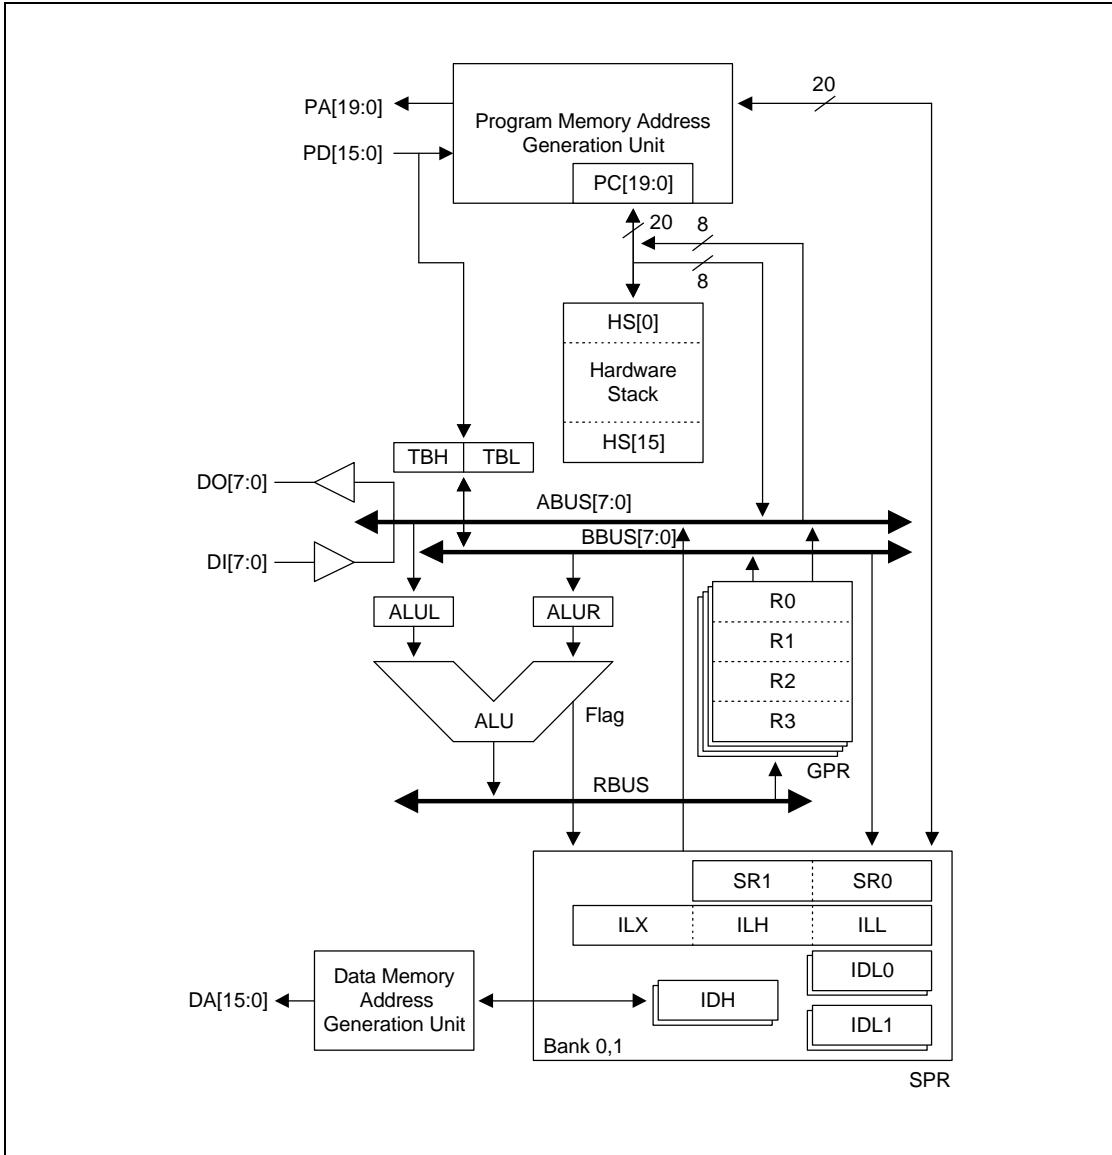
PA[19:0]
PD[15:0]
Program Memory Address Generation Unit
PC[19:0]
20
20
8
8
HS[0]
Hardware Stack
HS[15]
TBH
TBL
DO[7:0]
DI[7:0]
ABUS[7:0]
BBUS[7:0]
ALUL
ALUR
ALU
Flag
R0
R1
R2
R3
GPR
RBUS
SR1
SR0
ILX
ILH
ILL
IDL0
DA[15:0]
Data Memory Address Generation Unit
IDH
IDL1
Bank 0,1
SPR